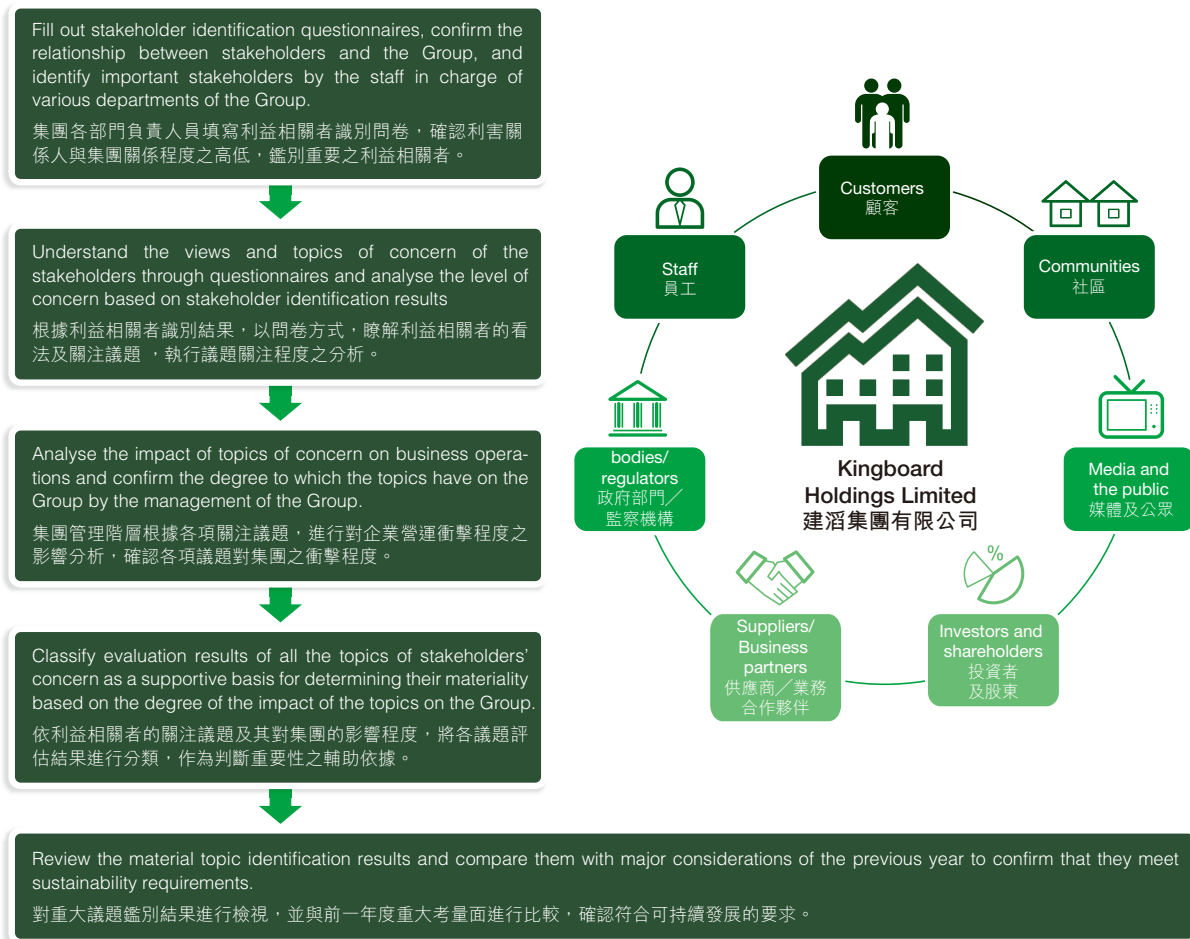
Fill out stakeholder identification questionnaires, confirm the relationship between stakeholders and the Group, and identify important stakeholders by the staff in charge of various departments of the Group.

集團各部門負責人員填寫利益相關者識別問卷，確認利害關係人與集團關係程度之高低，鑑別重要之利益相關者。

Understand the views and topics of concern of the stakeholders through questionnaires and analyse the level of concern based on stakeholder identification results

根據利益相關者識別結果，以問卷方式，瞭解利益相關者的看法及關注議題 ，執行議題關注程度之分析。

Analyse the impact of topics of concern on business operations and confirm the degree to which the topics have on the Group by the management of the Group.

集團管理階層根據各項關注議題，進行對企業營運衝擊程度之影響分析，確認各項議題對集團之衝擊程度。

Classify evaluation results of all the topics of stakeholders' concern as a supportive basis for determining their materiality based on the degree of the impact of the topics on the Group.

依利益相關者的關注議題及其對集團的影響程度，將各議題評估結果進行分類，作為判斷重要性之輔助依據。

Review the material topic identification results and compare them with major considerations of the previous year to confirm that they meet sustainability requirements.

對重大議題鑑別結果進行檢視，並與前一年度重大考量面進行比較，確認符合可持續發展的要求。

Customers
顧客

Staff
員工

Communities
社區

bodies/
regulators
政府部門／
監察機構

Kingboard
Holdings Limited
建滔集團有限公司

Media and the public
媒體及公眾

%

Suppliers/
Business
partners
供應商／業務
合作夥伴

Investors and shareholders
投資者
及股東